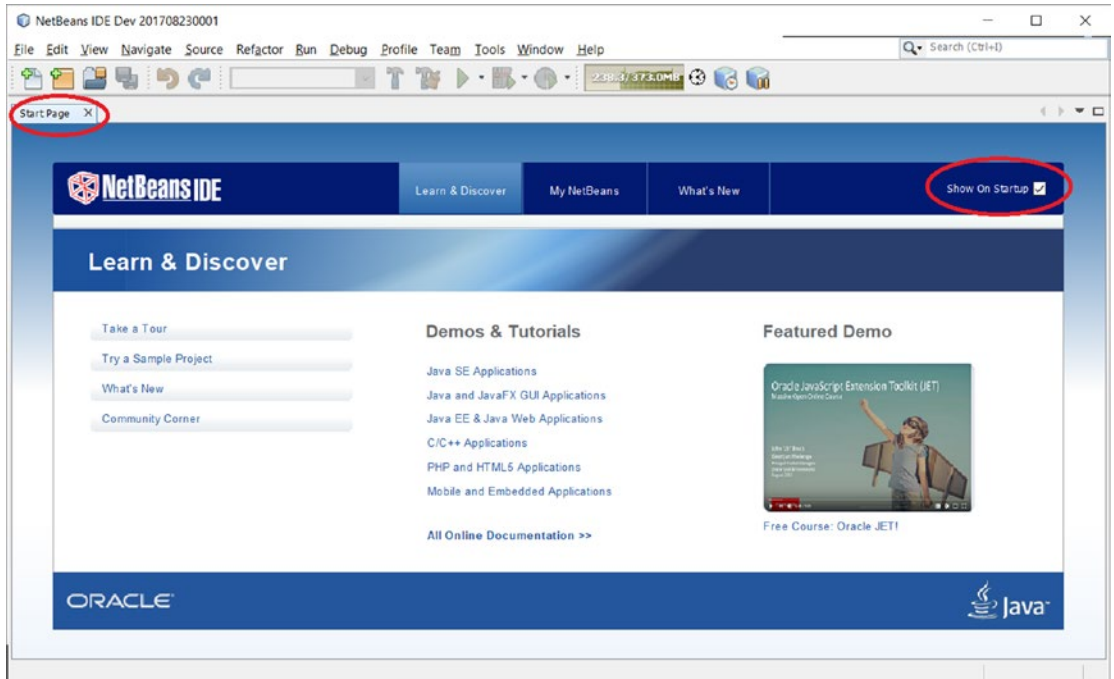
NetBeans IDE Dev 201708230001

File Edit View Navigate Source Refactor Run Debug Profile Team Tools Window Help

Search (Ctrl+I)

238.3/373.0MB

Start Page ×

NetBeans IDE

Learn & Discover

My NetBeans

What's New

Show On Startup

Learn & Discover

Take a Tour

Try a Sample Project

What's New

Community Corner

Demos & Tutorials

Java SE Applications

Java and JavaFX GUI Applications

Java EE & Java Web Applications

C/C++ Applications

PHP and HTML5 Applications

Mobile and Embedded Applications

All Online Documentation >>

Featured Demo

Oracle JavaScript Extension Toolkit (JET)

Massive Open Online Course

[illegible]

Free Course: Oracle JET!

ORACLE

Java